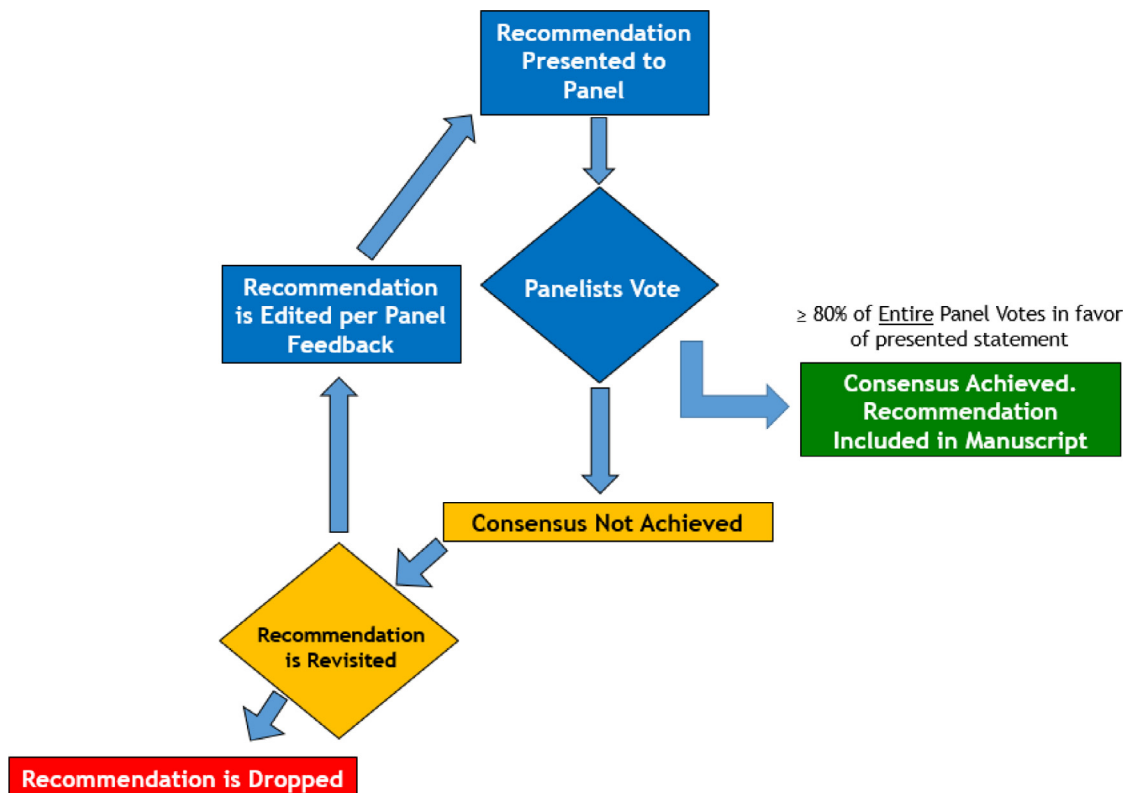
Recommendation Presented to Panel

Panelists Vote

Recommendation is Edited per Panel Feedback

≥ 80% of Entire Panel Votes in favor of presented statement

Consensus Achieved. Recommendation Included in Manuscript

Consensus Not Achieved

Recommendation is Revisited

Recommendation is Dropped